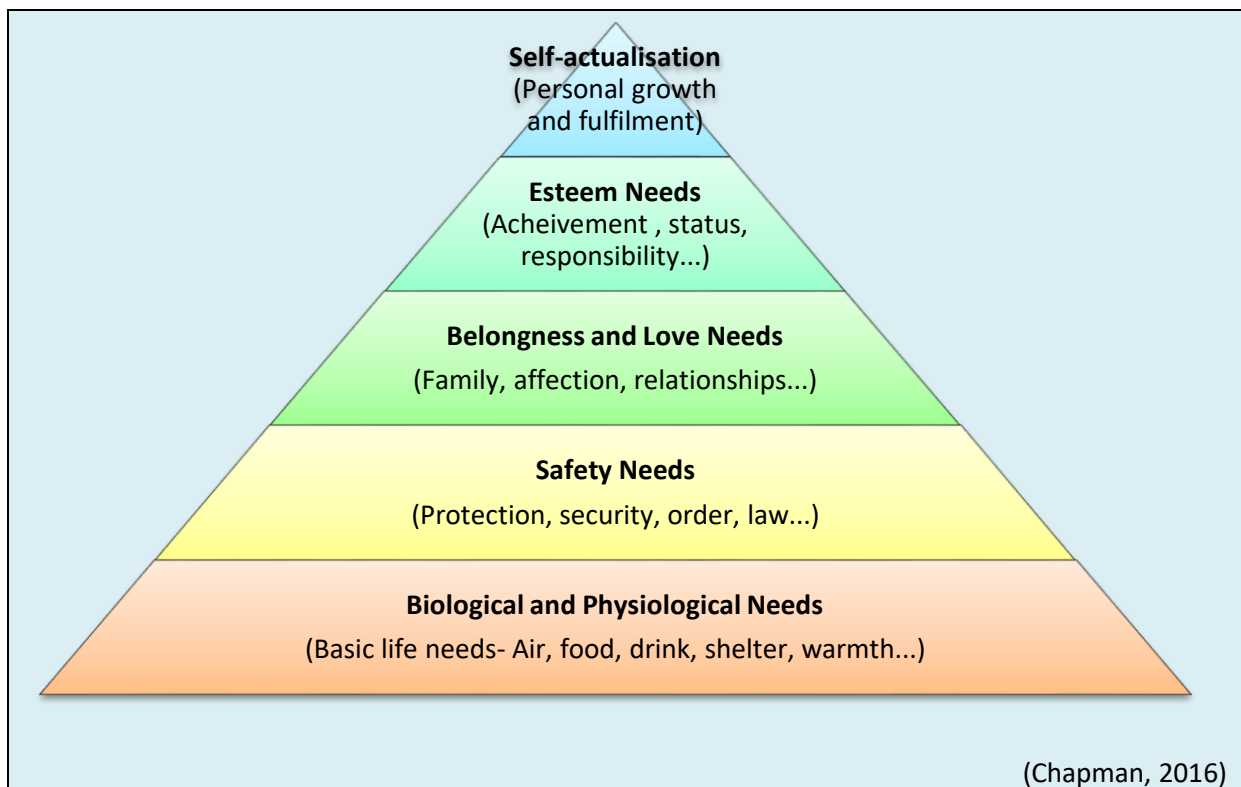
Self-actualisation
(Personal growth and fulfilment)

Esteem Needs
(Acheivement , status, responsibility...)

Belongness and Love Needs
(Family, affection, relationships...)

Safety Needs
(Protection, security, order, law...)

Biological and Physiological Needs
(Basic life needs- Air, food, drink, shelter, warmth...)

(Chapman, 2016)